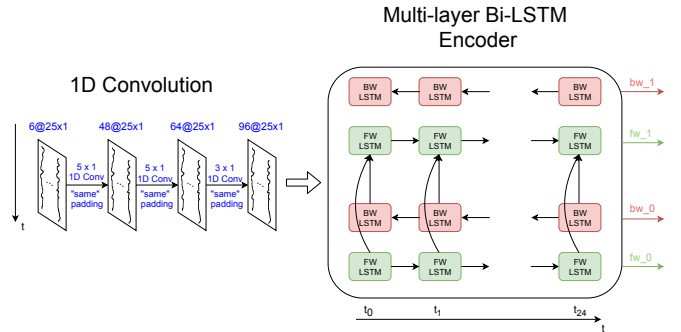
Multi-layer Bi-LSTM Encoder

1D Convolution

6@25x1

48@25x1

64@25x1

96@25x1

5 x 1
1D Conv

"same" padding

5 x 1
1D Conv

"same" padding

3 x 1
1D Conv

"same" padding

t

BW LSTM

BW LSTM

BW LSTM

bw_1

FW LSTM

FW LSTM

FW LSTM

fw_1

BW LSTM

BW LSTM

BW LSTM

bw_0

FW LSTM

FW LSTM

FW LSTM

fw_0

$t_0$

$t_1$

$t_{24}$

t